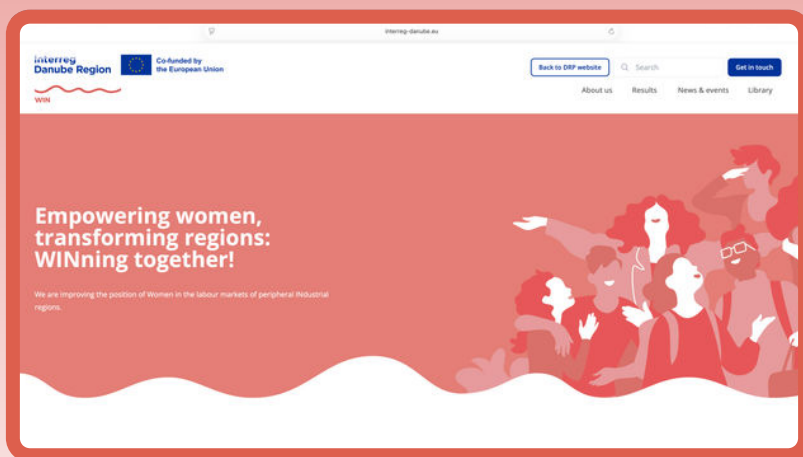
interreg-danube.eu

Interreg Danube Region

Co-funded by the European Union

WIN

Back to DRP website

Search

Get in touch

About us

Results

News & events

Library

Empowering women, transforming regions: WINning together!

We are improving the position of Women in the labour markets of peripheral Industrial regions.